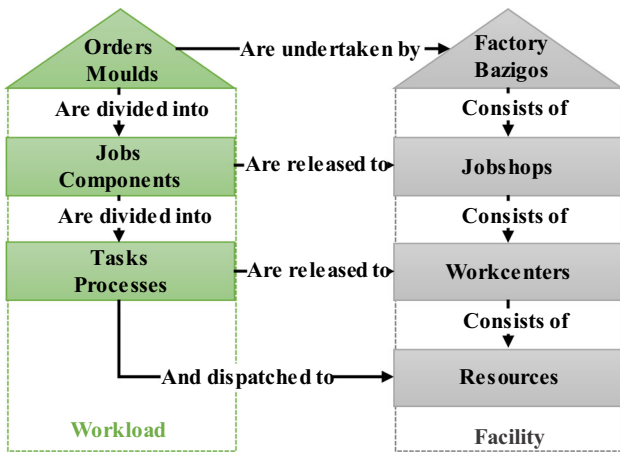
Orders
Moulds

Are undertaken by

Factory
Bazigos

Are divided into

Consists of

Jobs
Components

Are released to

Jobshops

Are divided into

Consists of

Tasks
Processes

Are released to

Workcenters

Consists of

And dispatched to

Resources

Workload

Facility